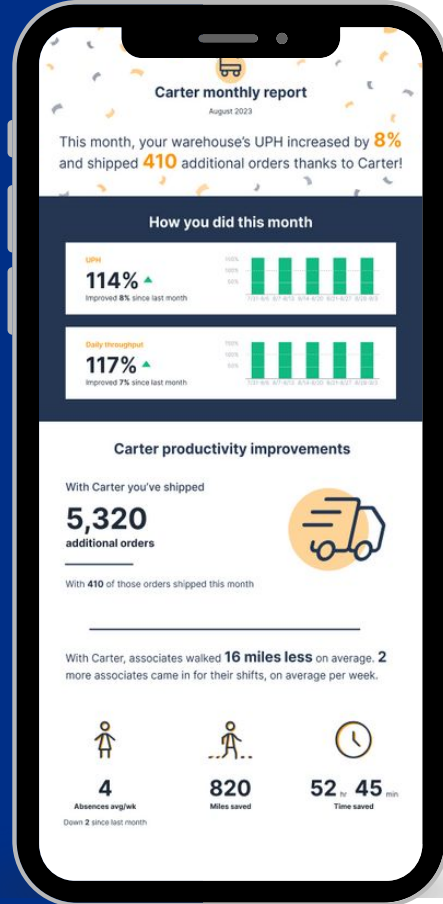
Carter monthly report

August 2023

This month, your warehouse's UPH increased by 8% and shipped 410 additional orders thanks to Carter!

How you did this month

UPH

114%

Improved 8% since last month

150%
100%
50%

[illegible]

Daily throughput

117%

Improved 7% since last month

150%
100%
50%

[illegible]

Carter productivity improvements

With Carter you've shipped

5,320

additional orders

With 410 of those orders shipped this month

With Carter, associates walked 16 miles less on average. 2 more associates came in for their shifts, on average per week.

4

Absences avg/wk

Down 2 since last month

820

Miles saved

52 hr 45 min

Time saved